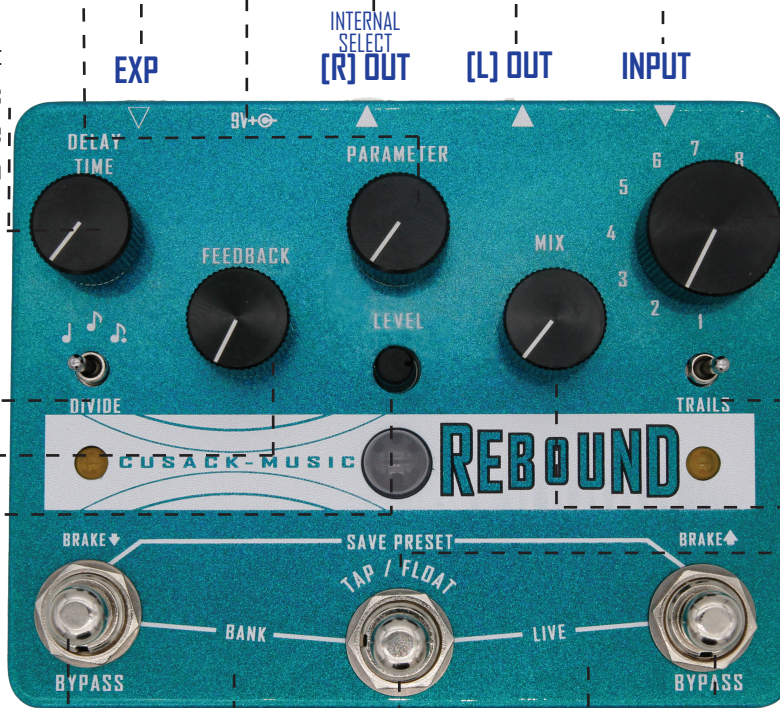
EXP

INTERNAL SELECT
[R] OUT

[L] OUT

INPUT

9V

DELAY TIME

PARAMETER

6 7 8
5
4
3
2 1

FEEDBACK

MIX

LEVEL

DIVIDE

TRAILS

CUSACK-MUSIC

REBOUND

BRAKE

SAVE PRESET

BRAKE

TAP / FLOAT

BANK

LIVE

BYPASS

BYPASS